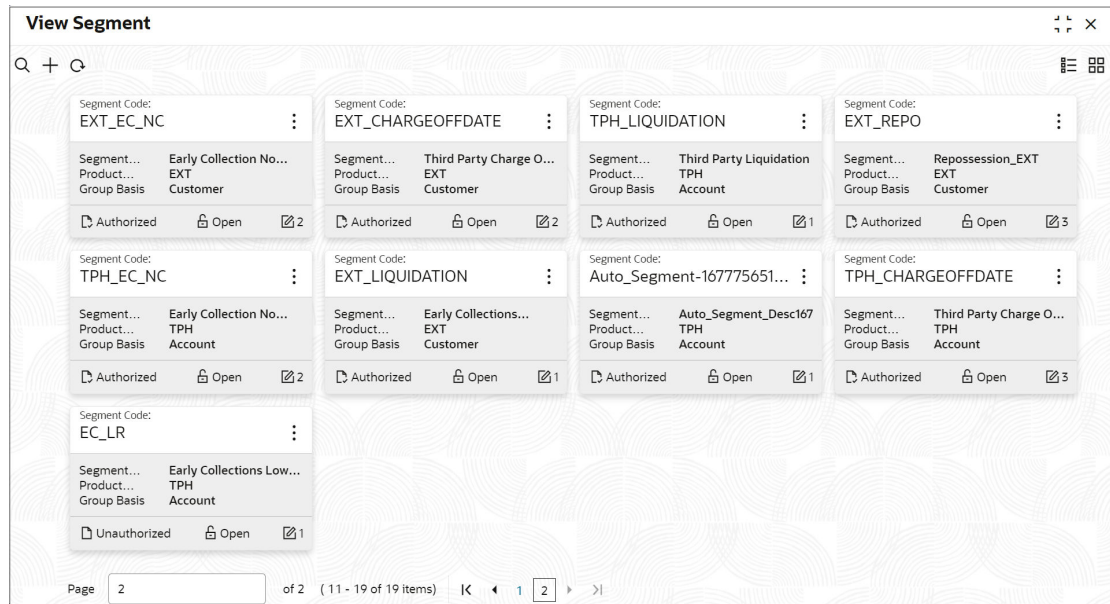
View Segment

Segment Code:
EXT_EC_NC

Segment... Early Collection No...
Product... EXT
Group Basis Customer

Authorized Open 2

Segment Code:
EXT_CHARGEOFFDATE

Segment... Third Party Charge O...
Product... EXT
Group Basis Customer

Authorized Open 2

Segment Code:
TPH_LIQUIDATION

Segment... Third Party Liquidation
Product... TPH
Group Basis Account

Authorized Open 1

Segment Code:
EXT_REPO

Segment... Repossession_EXT
Product... EXT
Group Basis Customer

Authorized Open 3

Segment Code:
TPH_EC_NC

Segment... Early Collection No...
Product... TPH
Group Basis Account

Authorized Open 2

Segment Code:
EXT_LIQUIDATION

Segment... Early Collections...
Product... EXT
Group Basis Customer

Authorized Open 1

Segment Code:
Auto_Segment-167775651...

Segment... Auto_Segment_Desc167
Product... TPH
Group Basis Account

Authorized Open 1

Segment Code:
TPH_CHARGEOFFDATE

Segment... Third Party Charge O...
Product... TPH
Group Basis Account

Authorized Open 3

Segment Code:
EC_LR

Segment... Early Collections Low...
Product... TPH
Group Basis Account

Unauthorized Open 1

Page 2 of 2 (11 - 19 of 19 items) 1 2